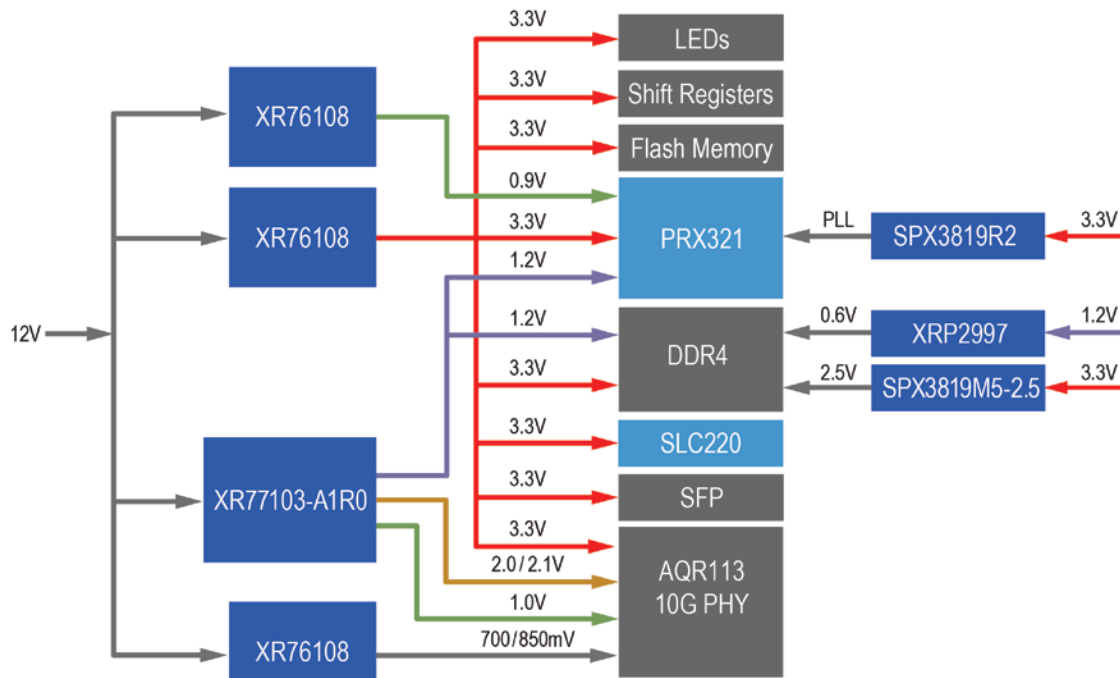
12V

XR76108

XR76108

XR77103-A1R0

XR76108

3.3V
LEDs

3.3V
Shift Registers

3.3V
Flash Memory

0.9V
3.3V
1.2V
PRX321

PLL
SPX3819R2
3.3V

1.2V
3.3V
DDR4

0.6V
XRP2997
1.2V

2.5V
SPX3819M5-2.5
3.3V

3.3V
SLC220

3.3V
SFP

3.3V
2.0 / 2.1V
1.0V
700/850mV
AQR113
10G PHY